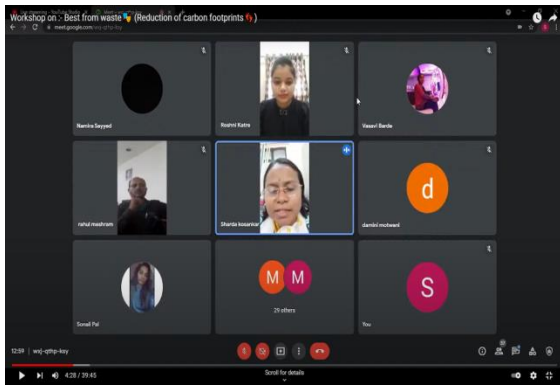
Workshop on :- Best from waste (Reduction of carbon footprints )

meet.google.com/wxj-qthp-kxy

Namira Sayyed

Roshni Katre

Vasavi Barde

rahul meshram

Sharda kosankar

damini motwani

d

Sonali Pal

M M

29 others

S

You

12:59 | wxj-qthp-kxy

4:28 / 39:45

Scroll for details